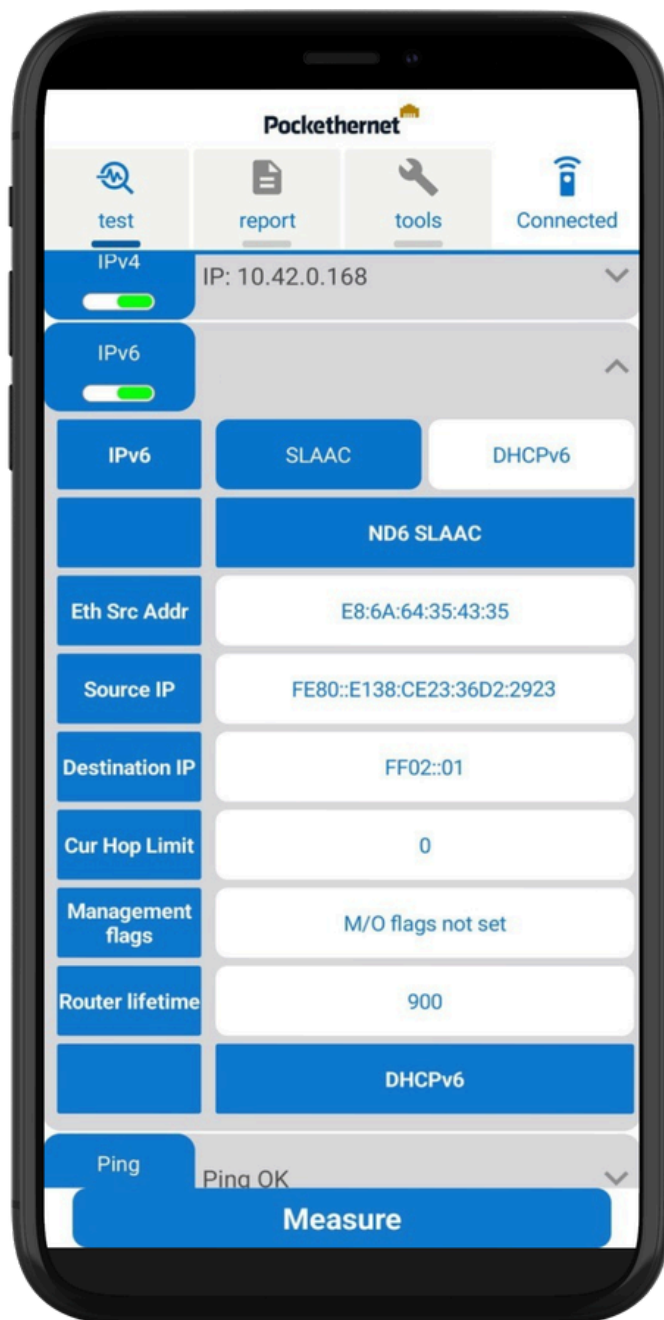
Pockethernet

test
report
tools
Connected

IPv4
IP: 10.42.0.168

IPv6

| IPv6 | SLAAC | DHCPv6 |
|---|---|---|
| | ND6 SLAAC | |
| Eth Src Addr | E8:6A:64:35:43:35 | |
| Source IP | FE80::E138:CE23:36D2:2923 | |
| Destination IP | FF02::01 | |
| Cur Hop Limit | 0 | |
| Management flags | M/O flags not set | |
| Router lifetime | 900 | |
| | DHCPv6 | |

Ping
Ping OK

Measure